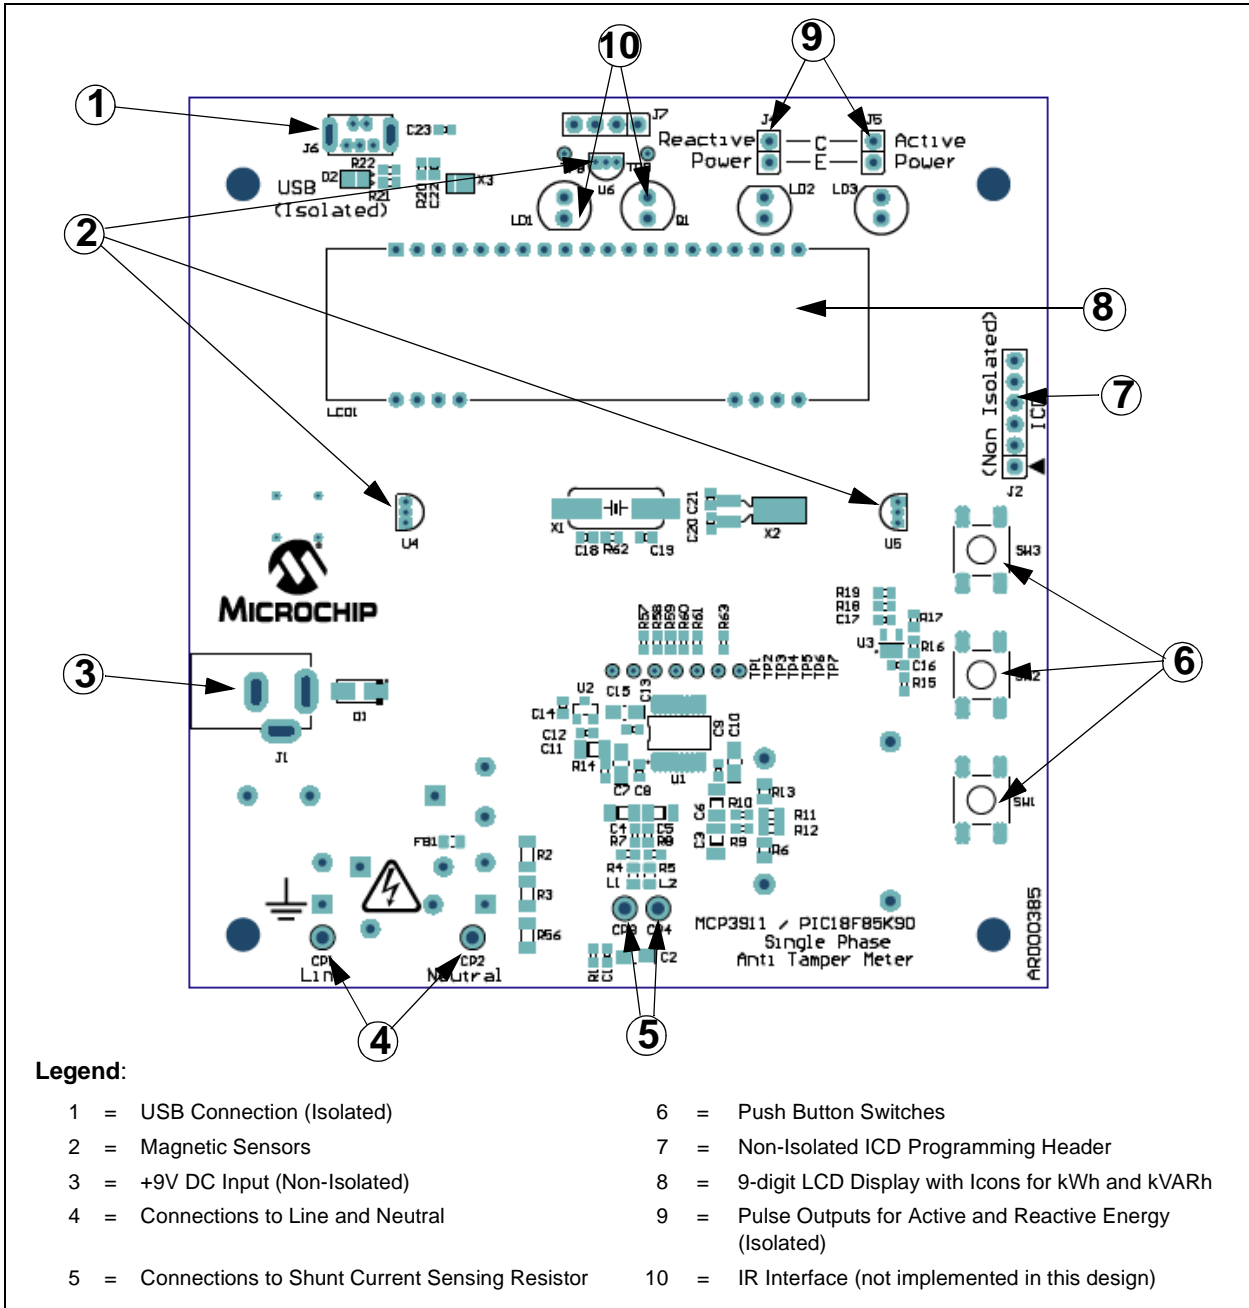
10
9
1
J7
J4
J5
J6
C23
Reactive
C
Active
Power
E
Power
R22
D2
USB
R21
R20
C22
X3
U6
TP8
(Isolated)
LD1
D1
LD2
LD3
2
8
(Non Isolated)
7
ICD
LCD1
J2
U4
X1
C21
C20
X2
U5
SW3
C18
R62
C19
MICROCHIP
R19
R18
C17
R17
R57
R58
R59
R60
R61
R63
U3
R16
6
3
C16
TP1
TP2
TP3
TP4
TP5
TP6
TP7
SW2
R15
U2
C15
C13
D1
C14
C9
C10
C12
C11
J1
R14
U1
C7
C8
R13
FB1
C4
C6
R10
R11
C5
C3
R12
R7
R8
R9
R6
R2
R4
R5
L1
L2
R3
SW1
MCP3911 / PIC18F85K90
R56
CP3
CP4
Single Phase
CP1
CP2
Anti Tamper Meter
ARD00385
Line
Neutral
R1
C1
C2
4
5

Legend:

| | | | | | |
|---|---|---|---|---|---|
| 1 | = | USB Connection (Isolated) | 6 | = | Push Button Switches |
| 2 | = | Magnetic Sensors | 7 | = | Non-Isolated ICD Programming Header |
| 3 | = | +9V DC Input (Non-Isolated) | 8 | = | 9-digit LCD Display with Icons for kWh and kVARh |
| 4 | = | Connections to Line and Neutral | 9 | = | Pulse Outputs for Active and Reactive Energy (Isolated) |
| 5 | = | Connections to Shunt Current Sensing Resistor | 10 | = | IR Interface (not implemented in this design) |